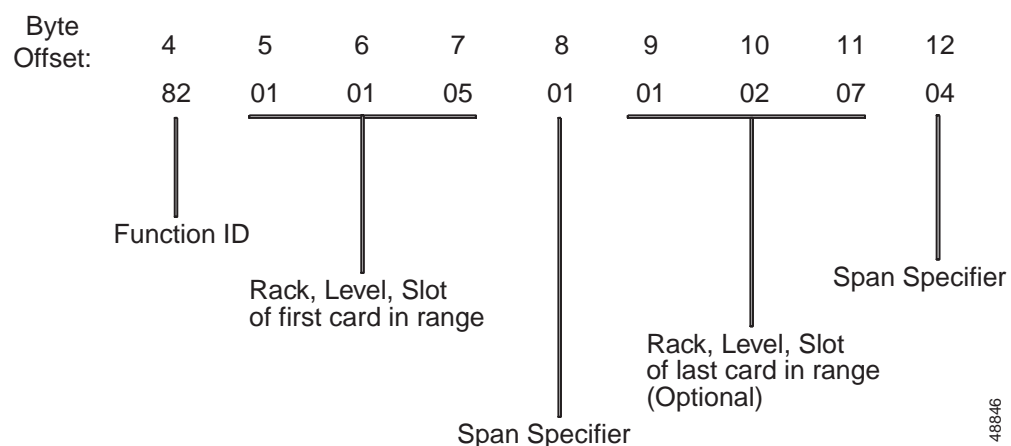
Byte Offset: 4 5 6 7 8 9 10 11 12

82 01 01 05 01 01 02 07 04

Function ID

Rack, Level, Slot of first card in range

Span Specifier

Rack, Level, Slot of last card in range (Optional)

Span Specifier

48846